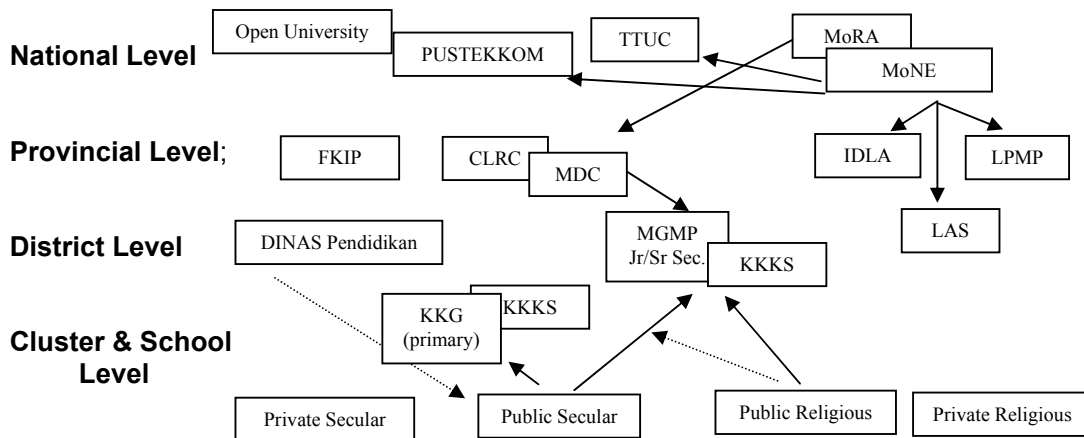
National Level

Open University

PUSTEKKOM

TTUC

MoRA

MoNE

Provincial Level;

FKIP

CLRC

MDC

IDLA

LPMP

LAS

District Level

DINAS Pendidikan

MGMP Jr/Sr Sec.

KKKS

Cluster & School Level

KKG (primary)

KKKS

Private Secular

Public Secular

Public Religious

Private Religious